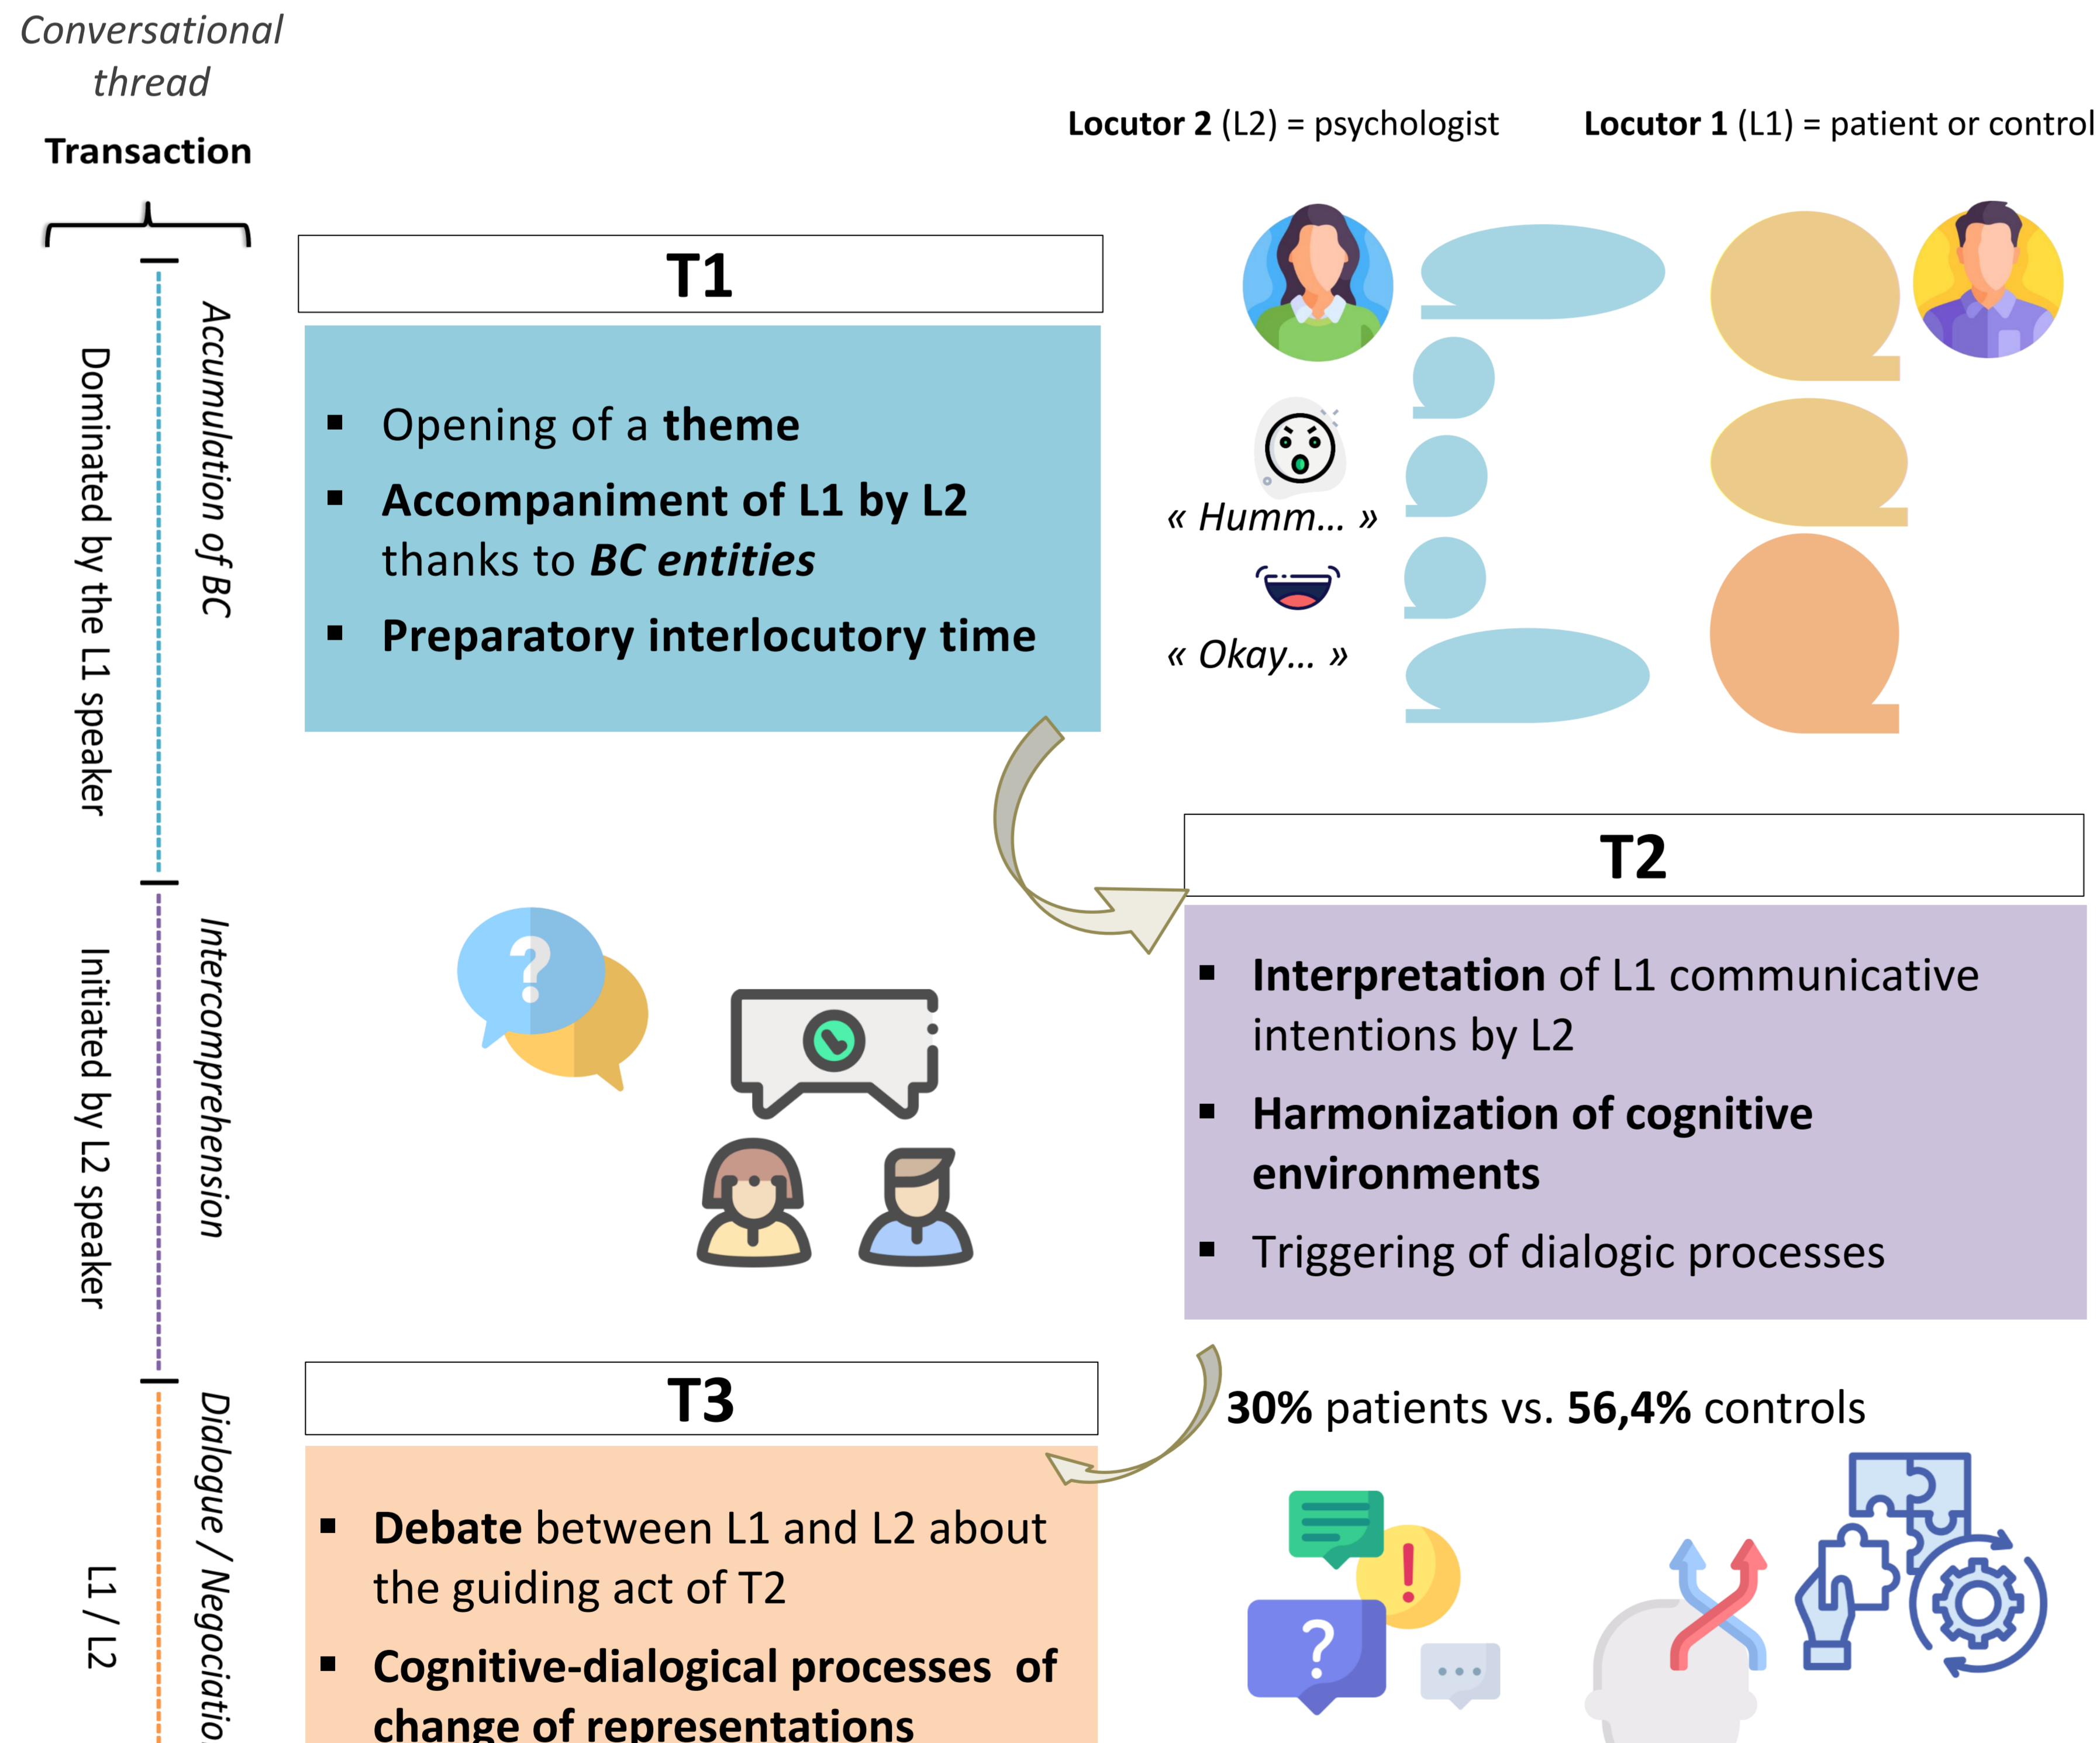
Conversational thread

Transaction

Locutor 2 (L2) = psychologist

Locutor 1 (L1) = patient or control

Dominated by the L1 speaker

Accumulation of BC

T1

▪ Opening of a **theme**

▪ **Accompaniment of L1 by L2** thanks to ***BC entities***

▪ **Preparatory interlocutory time**

« Humm… »

« Okay… »

Initiated by L2 speaker

Intercomprehension

?

T2

▪ **Interpretation** of L1 communicative intentions by L2

▪ **Harmonization of cognitive environments**

▪ Triggering of dialogic processes

L1 / L2

Dialogue / Negociatio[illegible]

T3

▪ **Debate** between L1 and L2 about the guiding act of T2

▪ **Cognitive-dialogical processes of change of representations**

**30%** patients vs. **56,4%** controls

!

?